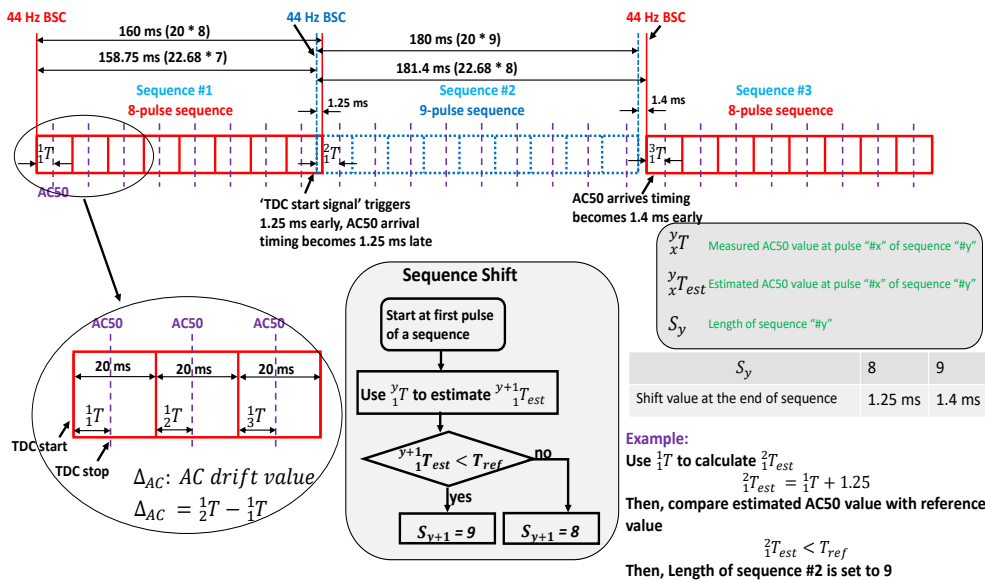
44 Hz BSC
44 Hz BSC
44 Hz BSC
160 ms (20 * 8)
158.75 ms (22.68 * 7)
180 ms (20 * 9)
181.4 ms (22.68 * 8)
Sequence #1
8-pulse sequence
Sequence #2
9-pulse sequence
Sequence #3
8-pulse sequence
1.25 ms
1.4 ms
$^1_1T$
$^2_1T$
$^3_1T$
AC50
'TDC start signal' triggers 1.25 ms early, AC50 arrival timing becomes 1.25 ms late
AC50 arrives timing becomes 1.4 ms early

$^y_xT$ Measured AC50 value at pulse "#x" of sequence "#y"
$^y_xT_{est}$ Estimated AC50 value at pulse "#x" of sequence "#y"
$S_y$ Length of sequence "#y"

| $S_y$ | 8 | 9 |
|---|---|---|
| Shift value at the end of sequence | 1.25 ms | 1.4 ms |

AC50
AC50
AC50
20 ms
20 ms
20 ms
$^1_1T$
$^1_2T$
$^1_3T$
TDC start
TDC stop
$\Delta_{AC}$: $AC\ drift\ value$
$\Delta_{AC} = {}^1_2T - {}^1_1T$

Sequence Shift
Start at first pulse of a sequence
Use $^y_1T$ to estimate $^{y+1}_1T_{est}$
$^{y+1}_1T_{est} < T_{ref}$
no
yes
$S_{y+1} = 9$
$S_{y+1} = 8$

Example:
Use $^1_1T$ to calculate $^2_1T_{est}$
$^2_1T_{est} = {}^1_1T + 1.25$
Then, compare estimated AC50 value with reference value
$^2_1T_{est} < T_{ref}$
Then, Length of sequence #2 is set to 9